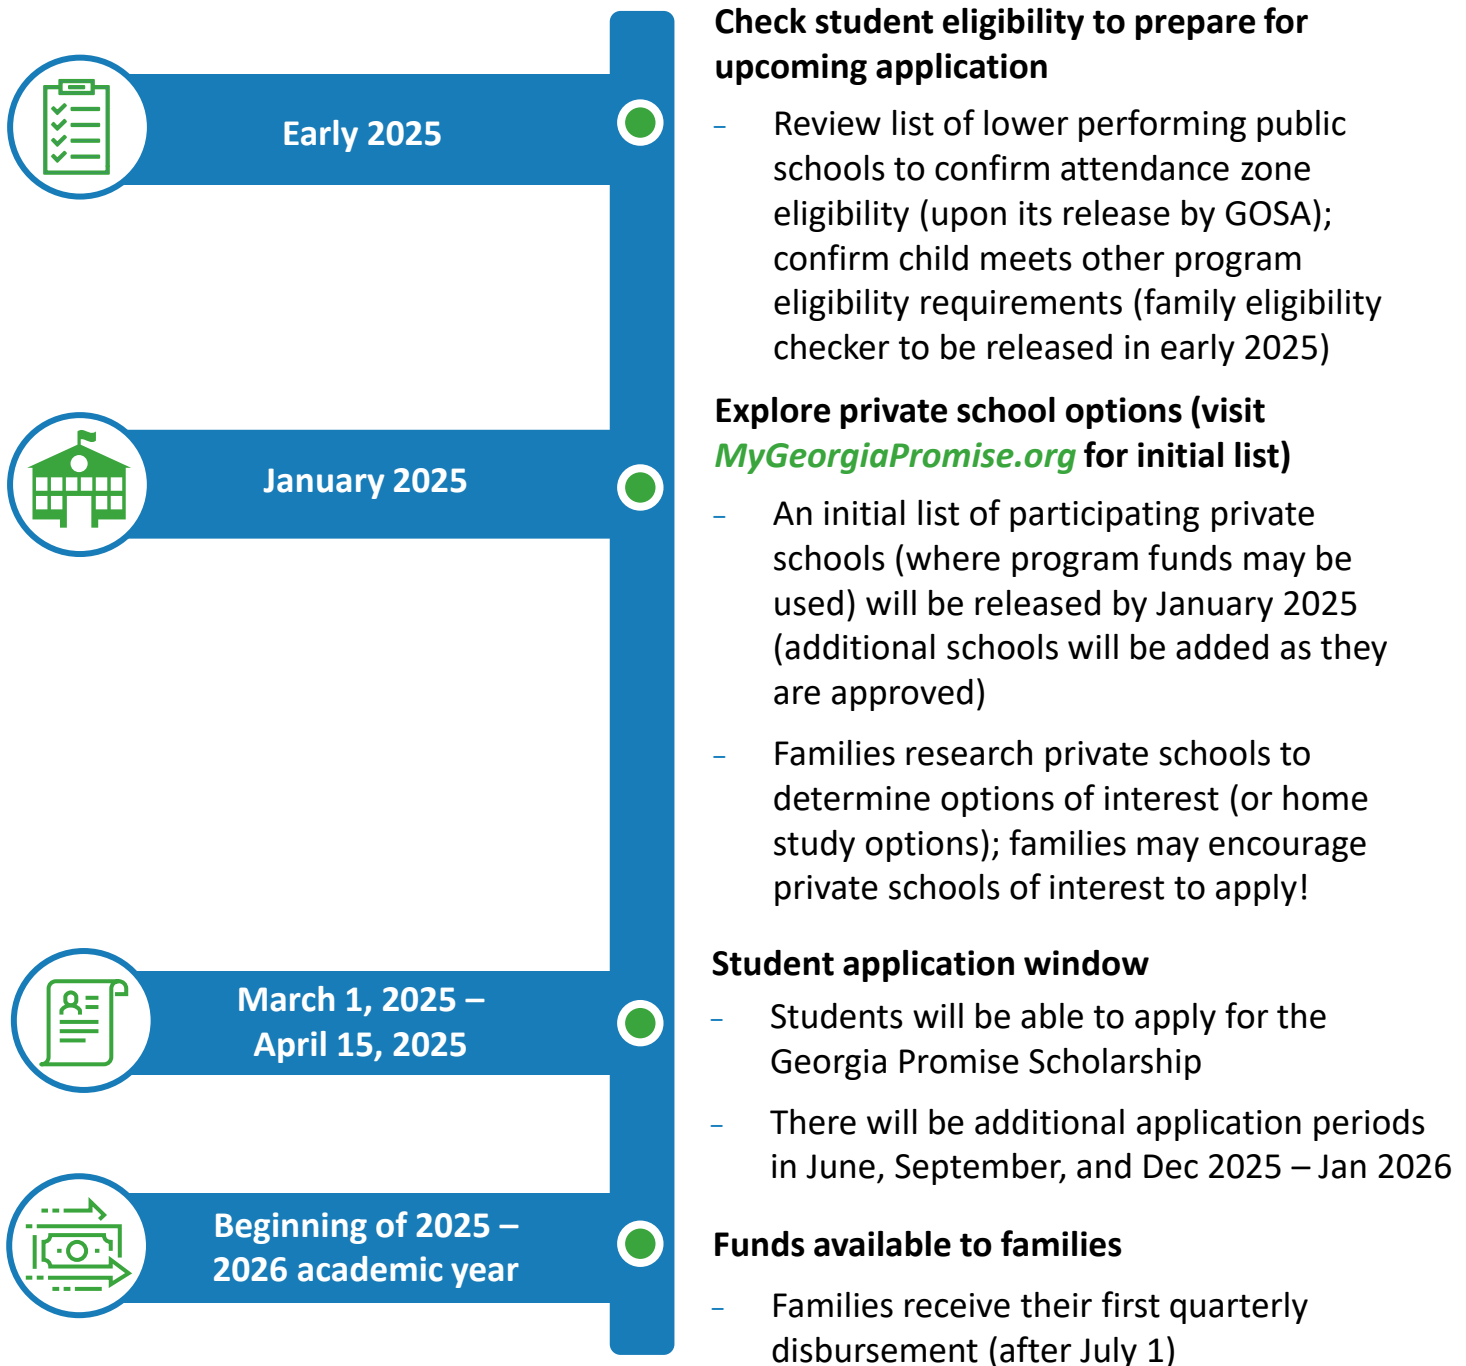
Early 2025

Check student eligibility to prepare for upcoming application

– Review list of lower performing public schools to confirm attendance zone eligibility (upon its release by GOSA); confirm child meets other program eligibility requirements (family eligibility checker to be released in early 2025)

January 2025

Explore private school options (visit MyGeorgiaPromise.org for initial list)

– An initial list of participating private schools (where program funds may be used) will be released by January 2025 (additional schools will be added as they are approved)

– Families research private schools to determine options of interest (or home study options); families may encourage private schools of interest to apply!

March 1, 2025 – April 15, 2025

Student application window

– Students will be able to apply for the Georgia Promise Scholarship

– There will be additional application periods in June, September, and Dec 2025 – Jan 2026

Beginning of 2025 – 2026 academic year

Funds available to families

– Families receive their first quarterly disbursement (after July 1)